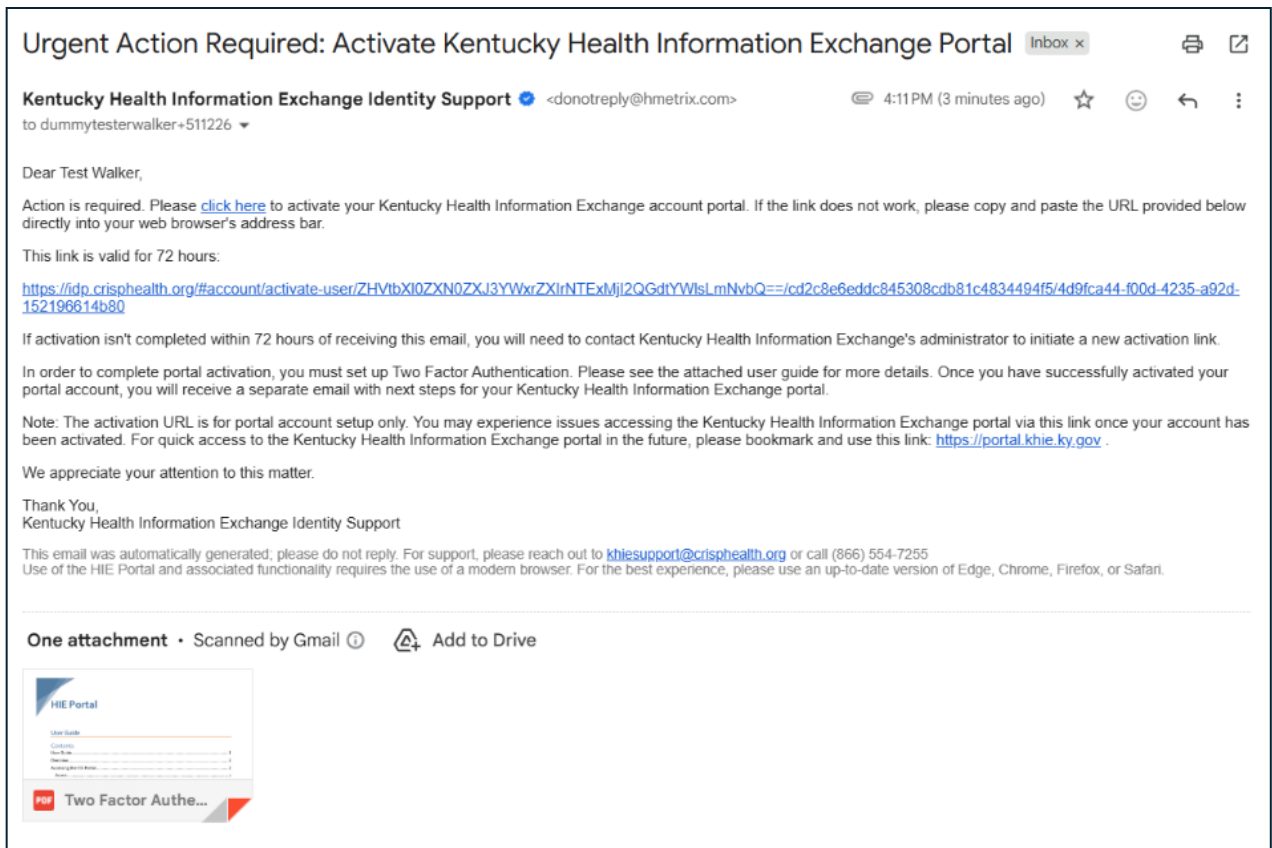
Urgent Action Required: Activate Kentucky Health Information Exchange Portal Inbox ×

Kentucky Health Information Exchange Identity Support <donotreply@hmetrix.com>
to dummytesterwalker+511226

4:11 PM (3 minutes ago)

Dear Test Walker,

Action is required. Please click here to activate your Kentucky Health Information Exchange account portal. If the link does not work, please copy and paste the URL provided below directly into your web browser's address bar.

This link is valid for 72 hours:

https://idp.crisphealth.org/#account/activate-user/ZHVtbXl0ZXN0ZXJ3YWxrZXIrNTExMjI2QGdtYWlsLmNvbQ==/cd2c8e6eddc845308cdb81c4834494f5/4d9fca44-f00d-4235-a92d-152196614b80

If activation isn't completed within 72 hours of receiving this email, you will need to contact Kentucky Health Information Exchange's administrator to initiate a new activation link.

In order to complete portal activation, you must set up Two Factor Authentication. Please see the attached user guide for more details. Once you have successfully activated your portal account, you will receive a separate email with next steps for your Kentucky Health Information Exchange portal.

Note: The activation URL is for portal account setup only. You may experience issues accessing the Kentucky Health Information Exchange portal via this link once your account has been activated. For quick access to the Kentucky Health Information Exchange portal in the future, please bookmark and use this link: https://portal.khie.ky.gov .

We appreciate your attention to this matter.

Thank You,
Kentucky Health Information Exchange Identity Support

This email was automatically generated; please do not reply. For support, please reach out to khiesupport@crisphealth.org or call (866) 554-7255
Use of the HIE Portal and associated functionality requires the use of a modern browser. For the best experience, please use an up-to-date version of Edge, Chrome, Firefox, or Safari.

One attachment • Scanned by Gmail Add to Drive

HIE Portal
User Guide
Contents
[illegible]

PDF Two Factor Authe...